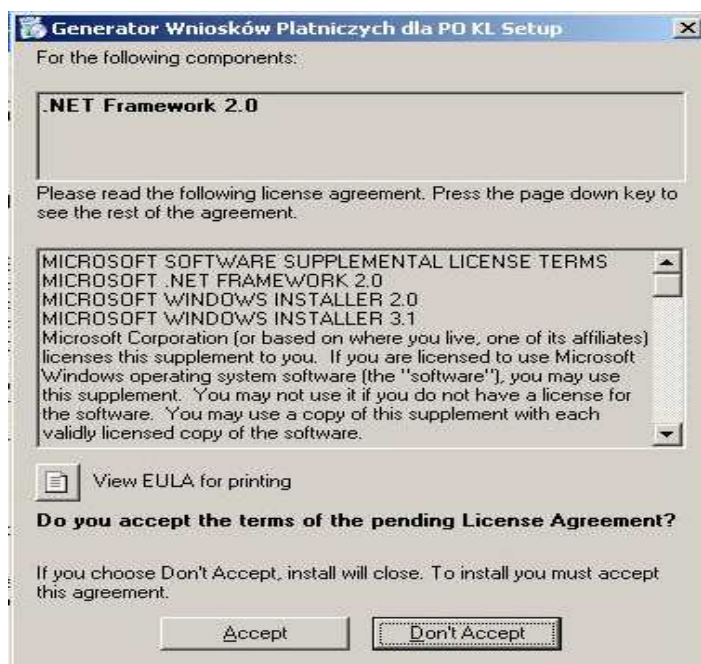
Generator Wniosków Platniczych dla PO KL Setup

For the following components:

.NET Framework 2.0

Please read the following license agreement. Press the page down key to see the rest of the agreement.

MICROSOFT SOFTWARE SUPPLEMENTAL LICENSE TERMS
MICROSOFT .NET FRAMEWORK 2.0
MICROSOFT WINDOWS INSTALLER 2.0
MICROSOFT WINDOWS INSTALLER 3.1
Microsoft Corporation (or based on where you live, one of its affiliates) licenses this supplement to you. If you are licensed to use Microsoft Windows operating system software (the "software"), you may use this supplement. You may not use it if you do not have a license for the software. You may use a copy of this supplement with each validly licensed copy of the software.

View EULA for printing

Do you accept the terms of the pending License Agreement?

If you choose Don't Accept, install will close. To install you must accept this agreement.

Accept

Don't Accept